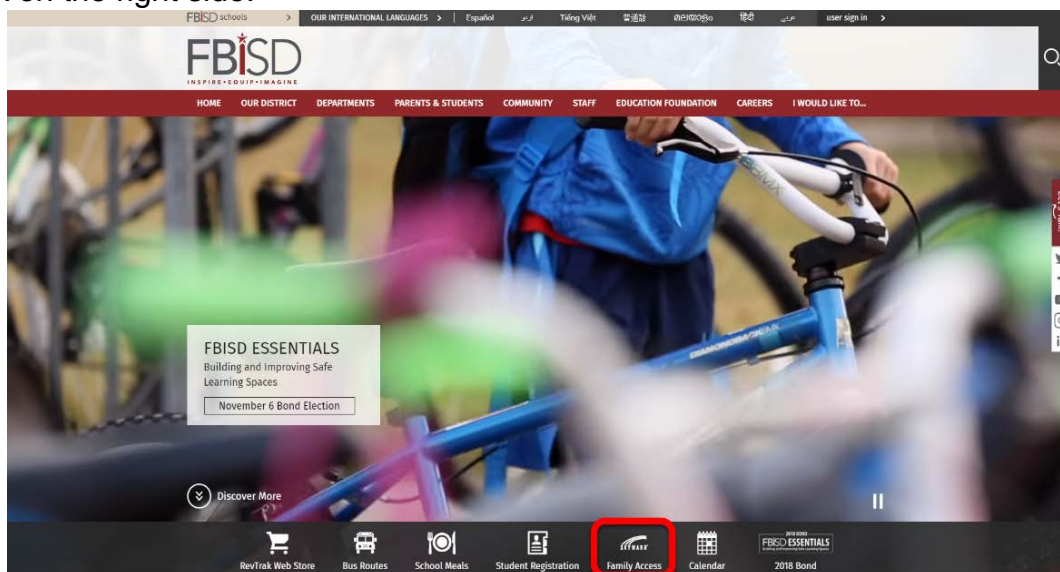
on the right side.

FBISD schools > OUR INTERNATIONAL LANGUAGES > | Español اردو Tiếng Việt 普通話 മലയാളം हिंदी عربي user sign in >

FBISD
INSPIRE • EQUIP • IMAGINE

HOME OUR DISTRICT DEPARTMENTS PARENTS & STUDENTS COMMUNITY STAFF EDUCATION FOUNDATION CAREERS I WOULD LIKE TO...

FBISD ESSENTIALS
Building and Improving Safe Learning Spaces
November 6 Bond Election

Discover More

RevTrak Web Store Bus Routes School Meals Student Registration Family Access Calendar FBISD ESSENTIALS 2018 Bond